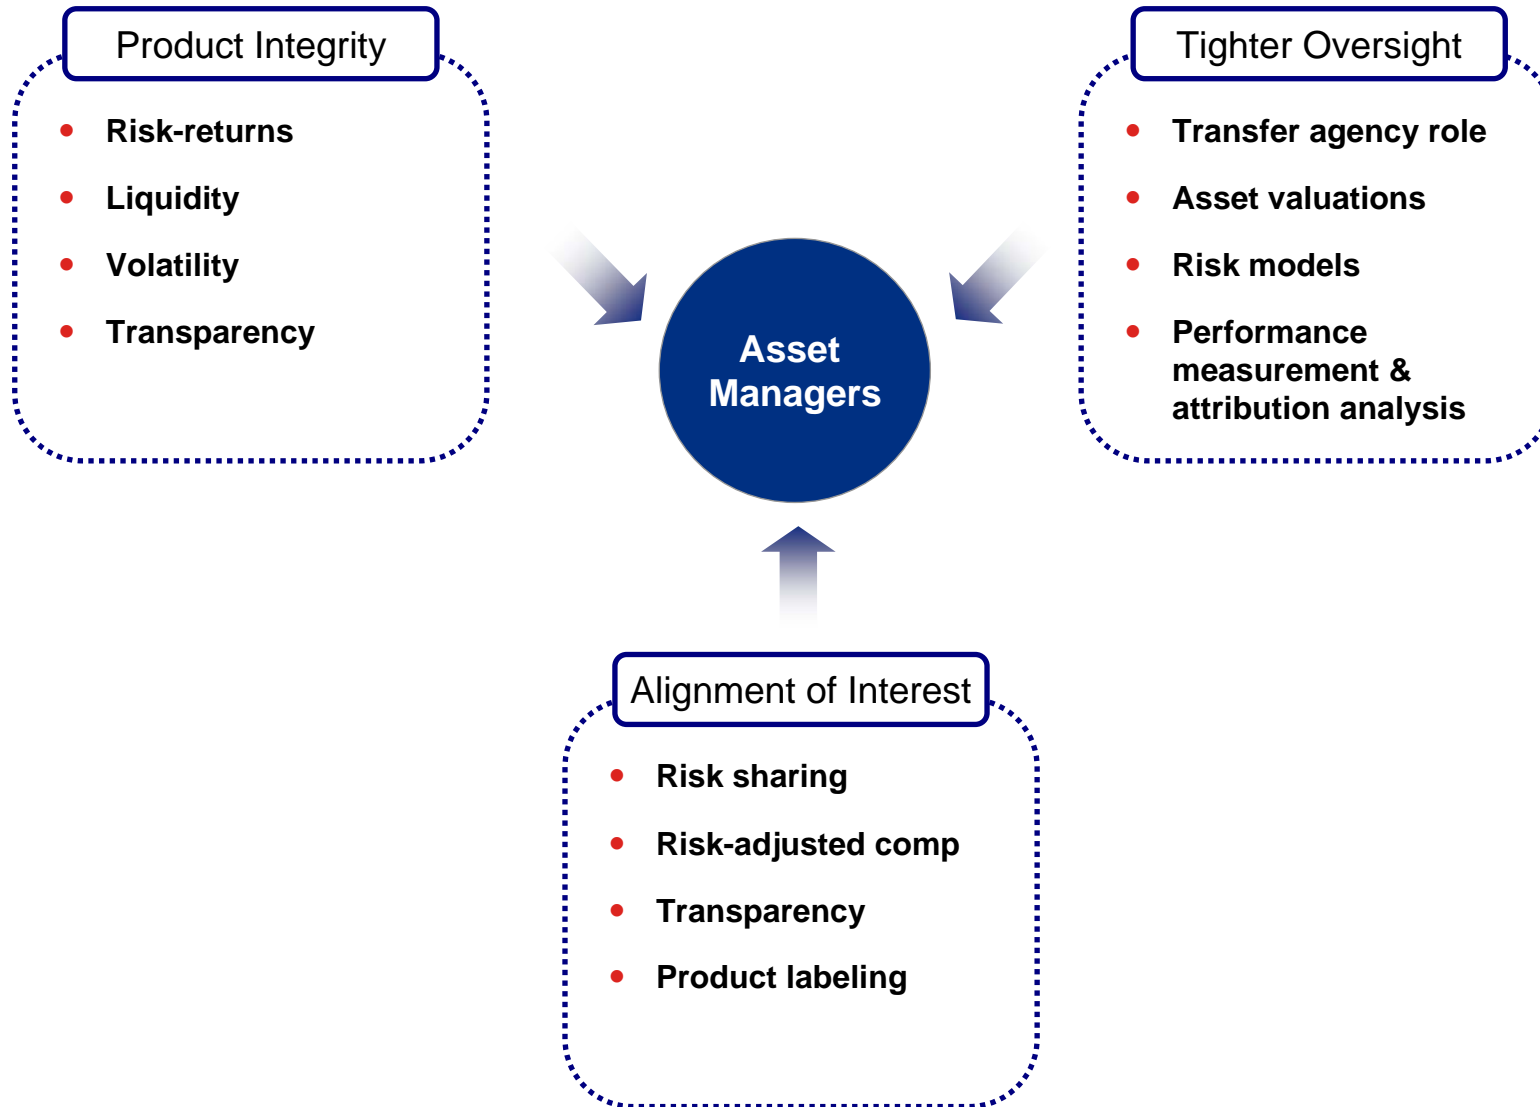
Product Integrity

- Risk-returns
- Liquidity
- Volatility
- Transparency

Asset Managers

Tighter Oversight

- Transfer agency role
- Asset valuations
- Risk models
- Performance measurement & attribution analysis

Alignment of Interest

- Risk sharing
- Risk-adjusted comp
- Transparency
- Product labeling